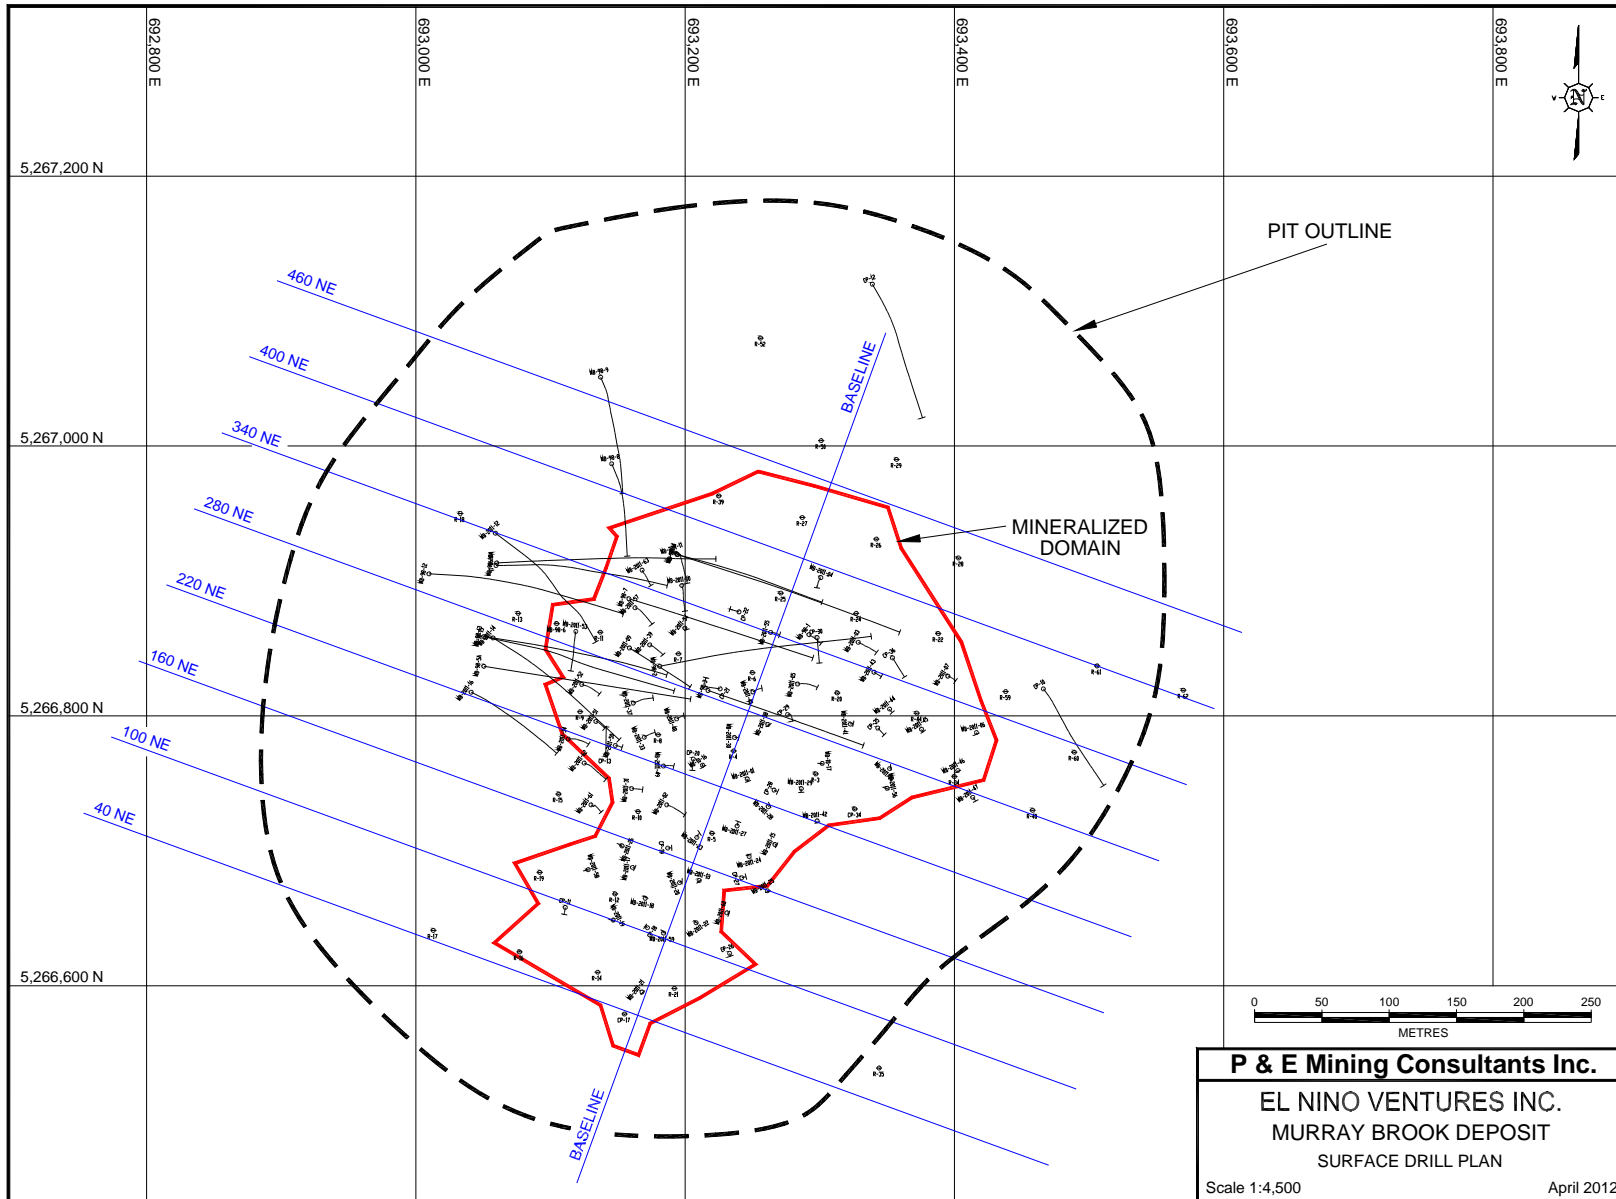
692,800 E
693,000 E
693,200 E
693,400 E
693,600 E
693,800 E

N

5,267,200 N
5,267,000 N
5,266,800 N
5,266,600 N

PIT OUTLINE

MINERALIZED DOMAIN

BASELINE
BASELINE

460 NE
400 NE
340 NE
280 NE
220 NE
160 NE
100 NE
40 NE

0 50 100 150 200 250
METRES

P & E Mining Consultants Inc.
EL NINO VENTURES INC.
MURRAY BROOK DEPOSIT
SURFACE DRILL PLAN
Scale 1:4,500
April 2012